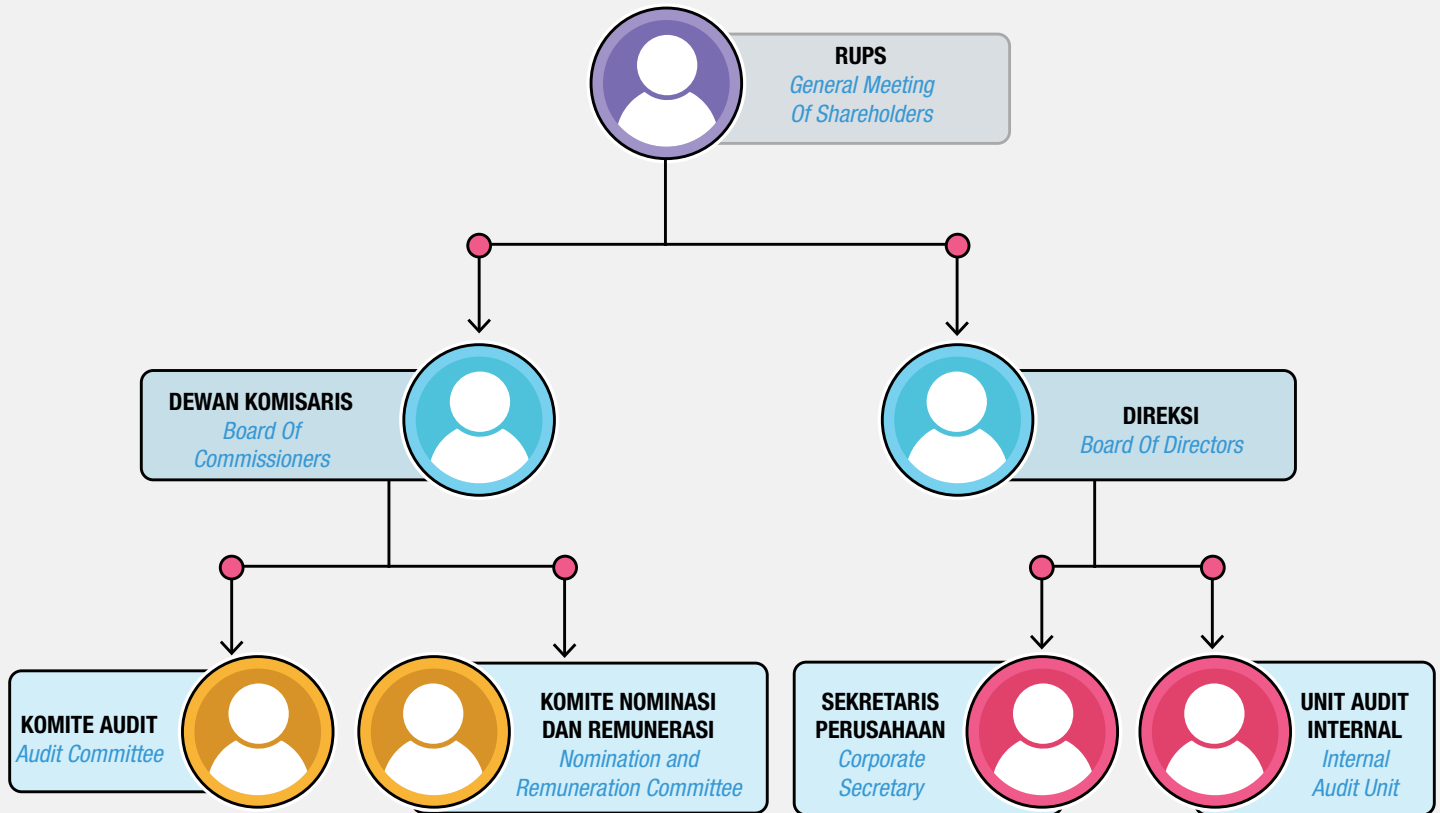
RUPS
General Meeting Of Shareholders

DEWAN KOMISARIS
Board Of Commissioners

DIREKSI
Board Of Directors

KOMITE AUDIT
Audit Committee

KOMITE NOMINASI DAN REMUNERASI
Nomination and Remuneration Committee

SEKRETARIS PERUSAHAAN
Corporate Secretary

UNIT AUDIT INTERNAL
Internal Audit Unit